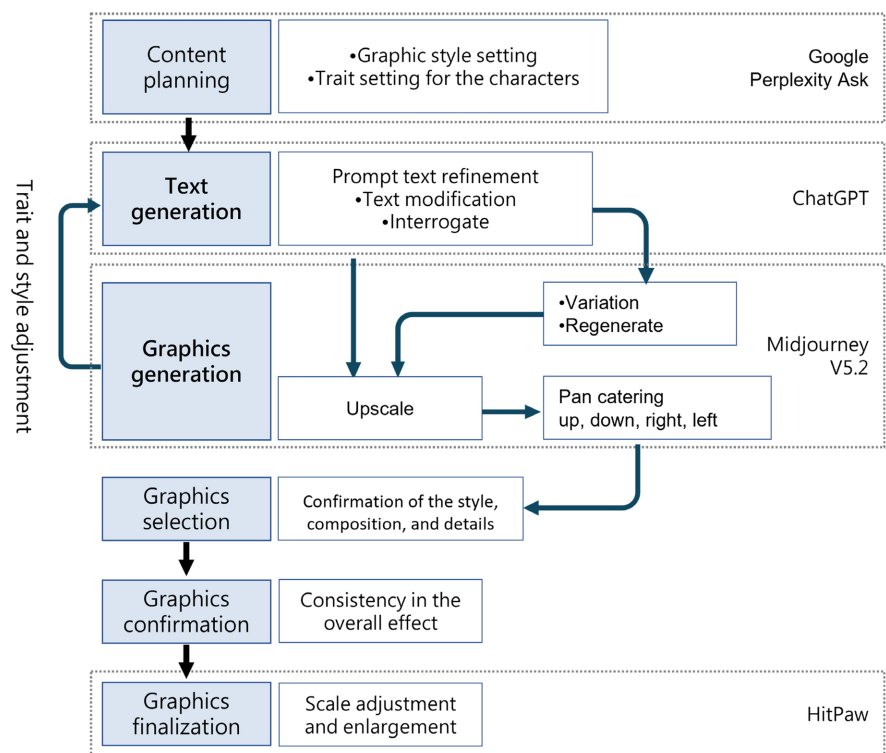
Trait and style adjustment

Content planning

•Graphic style setting
•Trait setting for the characters

Google
Perplexity Ask

Text generation

Prompt text refinement
•Text modification
•Interrogate

ChatGPT

Graphics generation

•Variation
•Regenerate

Midjourney V5.2

Upscale

Pan catering
up, down, right, left

Graphics selection

Confirmation of the style, composition, and details

Graphics confirmation

Consistency in the overall effect

Graphics finalization

Scale adjustment and enlargement

HitPaw